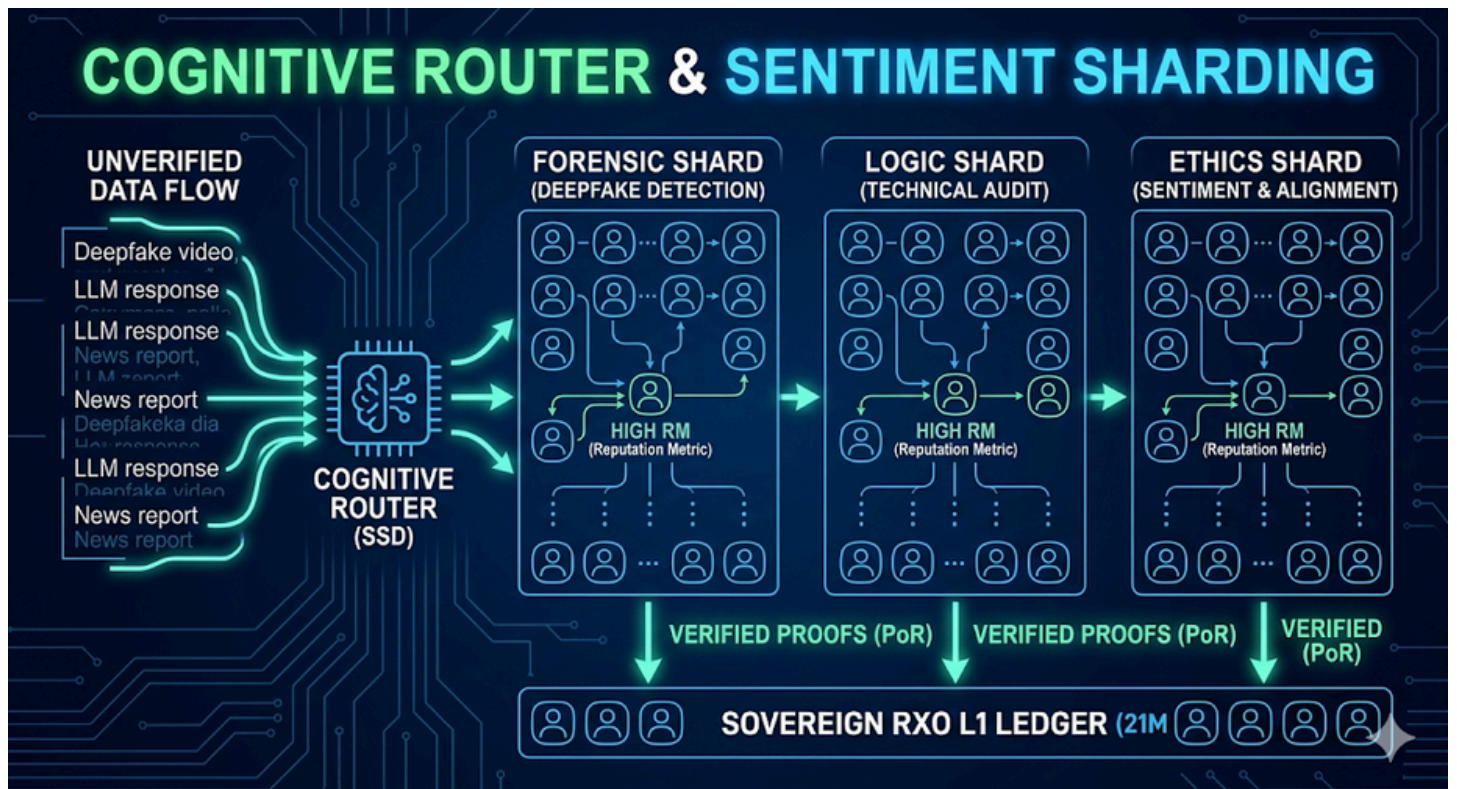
COGNITIVE ROUTER & SENTIMENT SHARDING

UNVERIFIED DATA FLOW

Deepfake video,
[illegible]
LLM response
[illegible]
LLM response
News report,
LLM zeport
News report
Deepfakeka dia
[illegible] response
LLM response
Deepfake video
News report
News report

COGNITIVE ROUTER (SSD)

FORENSIC SHARD (DEEPFAKE DETECTION)

HIGH RM (Reputation Metric)

LOGIC SHARD (TECHNICAL AUDIT)

HIGH RM (Reputation Metric)

ETHICS SHARD (SENTIMENT & ALIGNMENT)

HIGH RM (Reputation Metric)

VERIFIED PROOFS (PoR)

VERIFIED PROOFS (PoR)

VERIFIED (PoR)

SOVEREIGN RXO L1 LEDGER (21M